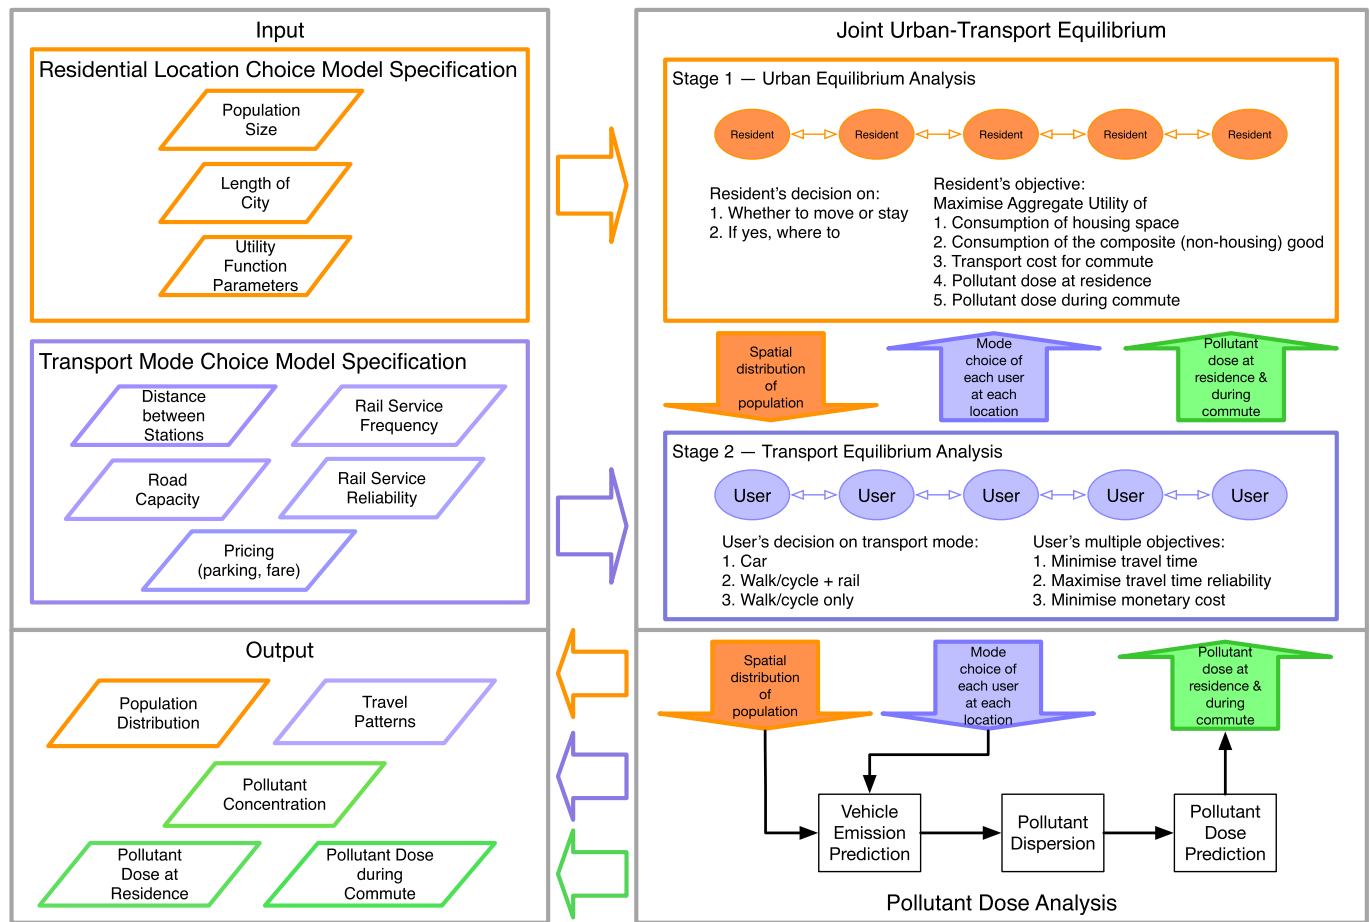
Input

Residential Location Choice Model Specification

Population Size

Length of City

Utility Function Parameters

Transport Mode Choice Model Specification

Distance between Stations

Rail Service Frequency

Road Capacity

Rail Service Reliability

Pricing (parking, fare)

Output

Population Distribution

Travel Patterns

Pollutant Concentration

Pollutant Dose at Residence

Pollutant Dose during Commute

Joint Urban-Transport Equilibrium

Stage 1 — Urban Equilibrium Analysis

Resident Resident Resident Resident Resident

Resident's decision on:
1. Whether to move or stay
2. If yes, where to

Resident's objective:
Maximise Aggregate Utility of
1. Consumption of housing space
2. Consumption of the composite (non-housing) good
3. Transport cost for commute
4. Pollutant dose at residence
5. Pollutant dose during commute

Spatial distribution of population

Mode choice of each user at each location

Pollutant dose at residence & during commute

Stage 2 — Transport Equilibrium Analysis

User User User User User

User's decision on transport mode:
1. Car
2. Walk/cycle + rail
3. Walk/cycle only

User's multiple objectives:
1. Minimise travel time
2. Maximise travel time reliability
3. Minimise monetary cost

Spatial distribution of population

Mode choice of each user at each location

Pollutant dose at residence & during commute

Vehicle Emission Prediction

Pollutant Dispersion

Pollutant Dose Prediction

Pollutant Dose Analysis